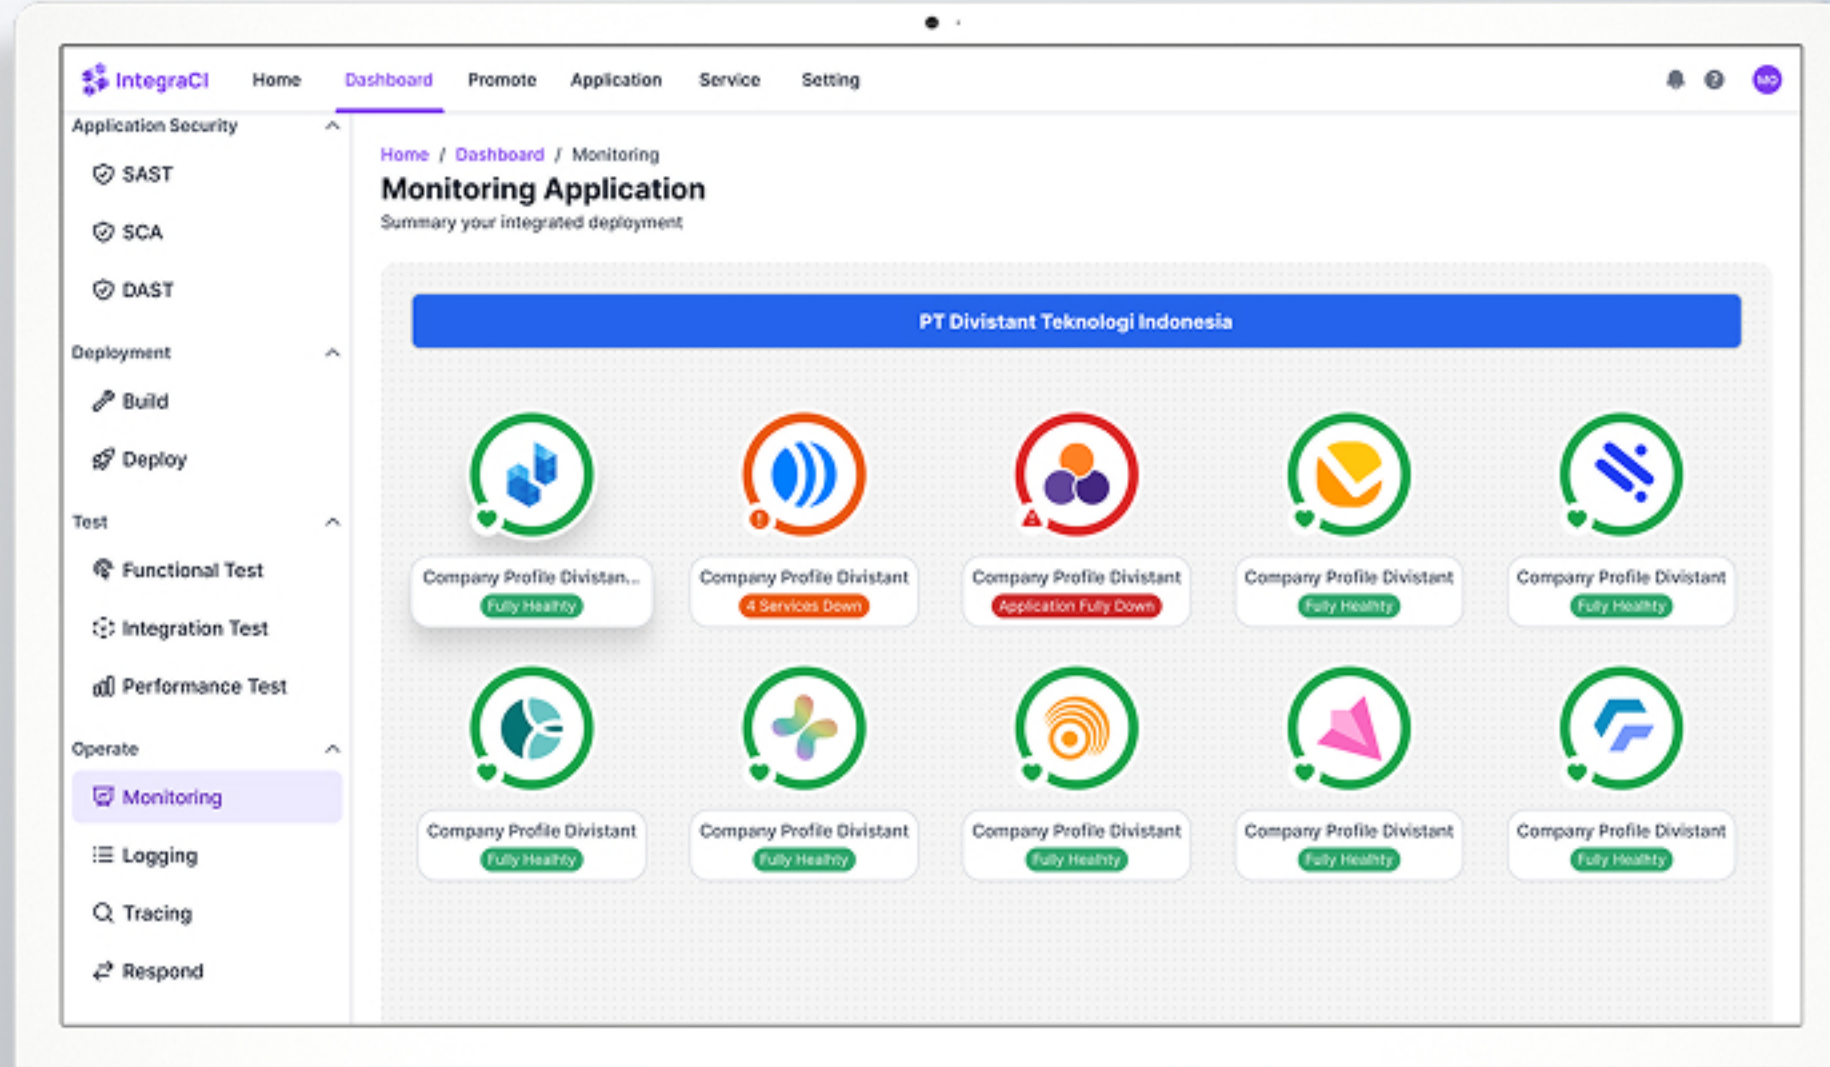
IntegraCI Home Dashboard Promote Application Service Setting

MD

Application Security

SAST

SCA

DAST

Deployment

Build

Deploy

Test

Functional Test

Integration Test

Performance Test

Operate

Monitoring

Logging

Tracing

Respond

Home / Dashboard / Monitoring

Monitoring Application

Summary your integrated deployment

PT Divistant Teknologi Indonesia

Company Profile Divistan...
Fully Healthy

Company Profile Divistant
4 Services Down

Company Profile Divistant
Application Fully Down

Company Profile Divistant
Fully Healthy

Company Profile Divistant
Fully Healthy

Company Profile Divistant
Fully Healthy

Company Profile Divistant
Fully Healthy

Company Profile Divistant
Fully Healthy

Company Profile Divistant
Fully Healthy

Company Profile Divistant
Fully Healthy